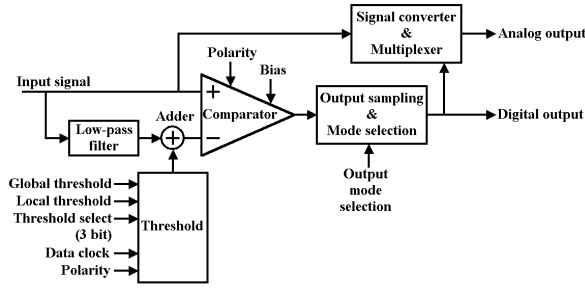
Signal converter & Multiplexer

Analog output

Polarity

Bias

Input signal

+

Comparator

−

Adder

Low-pass filter

Output sampling & Mode selection

Digital output

Output mode selection

Global threshold

Local threshold

Threshold select (3 bit)

Data clock

Polarity

Threshold